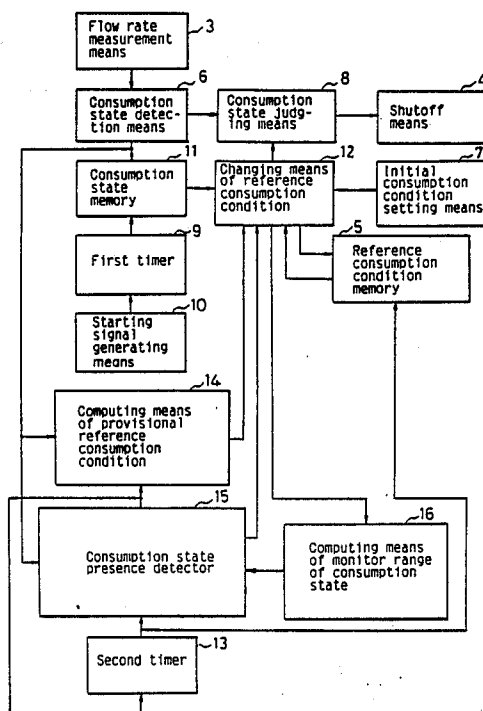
Flow rate measurement means
3

Consumption state detection means
6

Consumption state judging means
8

Shutoff means
4

Consumption state memory
11

Changing means of reference consumption condition
12

Initial consumption condition setting means
7

First timer
9

Reference consumption condition memory
5

Starting signal generating means
10

Computing means of provisional reference consumption condition
14

Consumption state presence detector
15

Computing means of monitor range of consumption state
16

Second timer
13